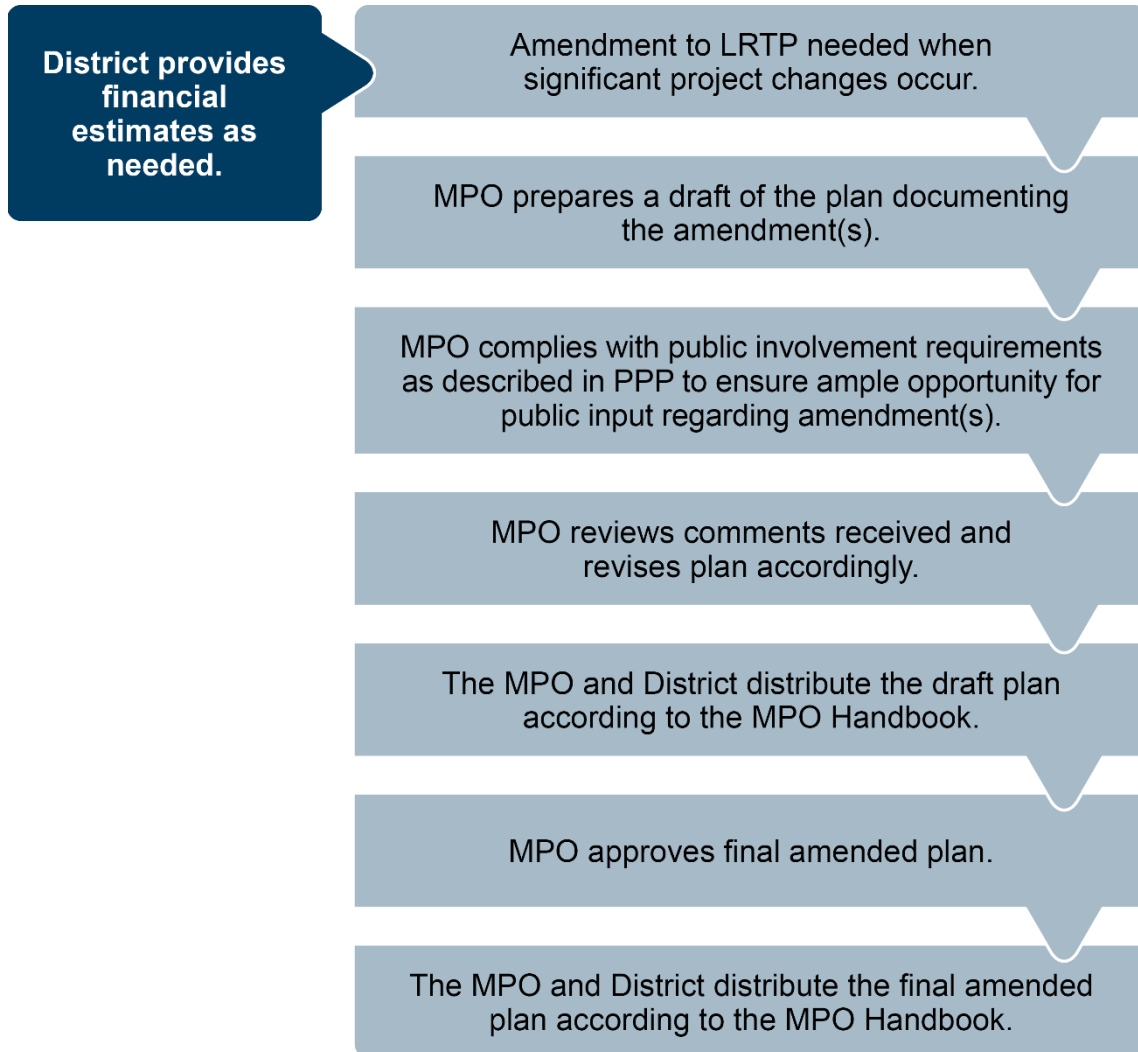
District provides financial estimates as needed.

Amendment to LRTP needed when significant project changes occur.

MPO prepares a draft of the plan documenting the amendment(s).

MPO complies with public involvement requirements as described in PPP to ensure ample opportunity for public input regarding amendment(s).

MPO reviews comments received and revises plan accordingly.

The MPO and District distribute the draft plan according to the MPO Handbook.

MPO approves final amended plan.

The MPO and District distribute the final amended plan according to the MPO Handbook.